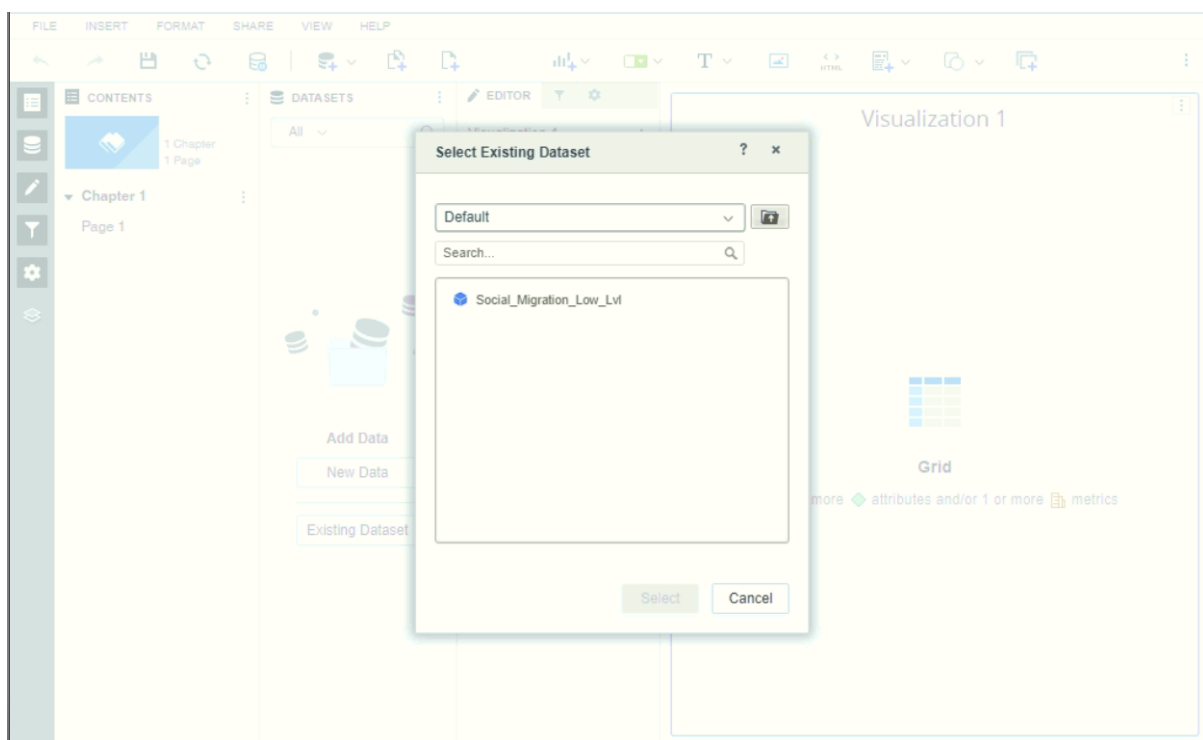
FILE INSERT FORMAT SHARE VIEW HELP

HTML

CONTENTS

1 Chapter
1 Page

Chapter 1

Page 1

DATASETS

All

EDITOR

Visualization 1

Select Existing Dataset

? ×

Default

Search...

Social_Migration_Low_Lvl

Select Cancel

Add Data

New Data

Existing Dataset

Grid

more attributes and/or 1 or more metrics